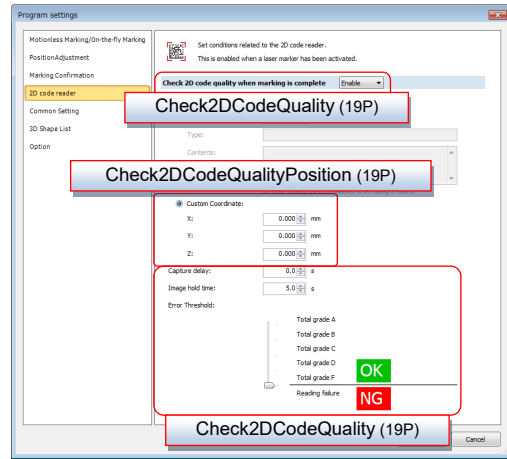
Program settings

Motionless Marking/On-the-fly Marking
PositionAdjustment
Marking Confirmation
2D code reader
Common Setting
3D Shape List
Option

Set conditions related to the 2D code reader.
This is enabled when a laser marker has been activated.

Check 2D code quality when marking is complete Enable

Check2DCodeQuality (19P)

Type:
Contents:

Check2DCodeQualityPosition (19P)

Custom Coordinate:
X: 0.000 mm
Y: 0.000 mm
Z: 0.000 mm

Capture delay: 0.0 s
Image hold time: 5.0 s
Error Threshold:

Total grade A
Total grade B
Total grade C
Total grade D
Total grade F
Reading failure

OK
NG

Check2DCodeQuality (19P)

Cancel